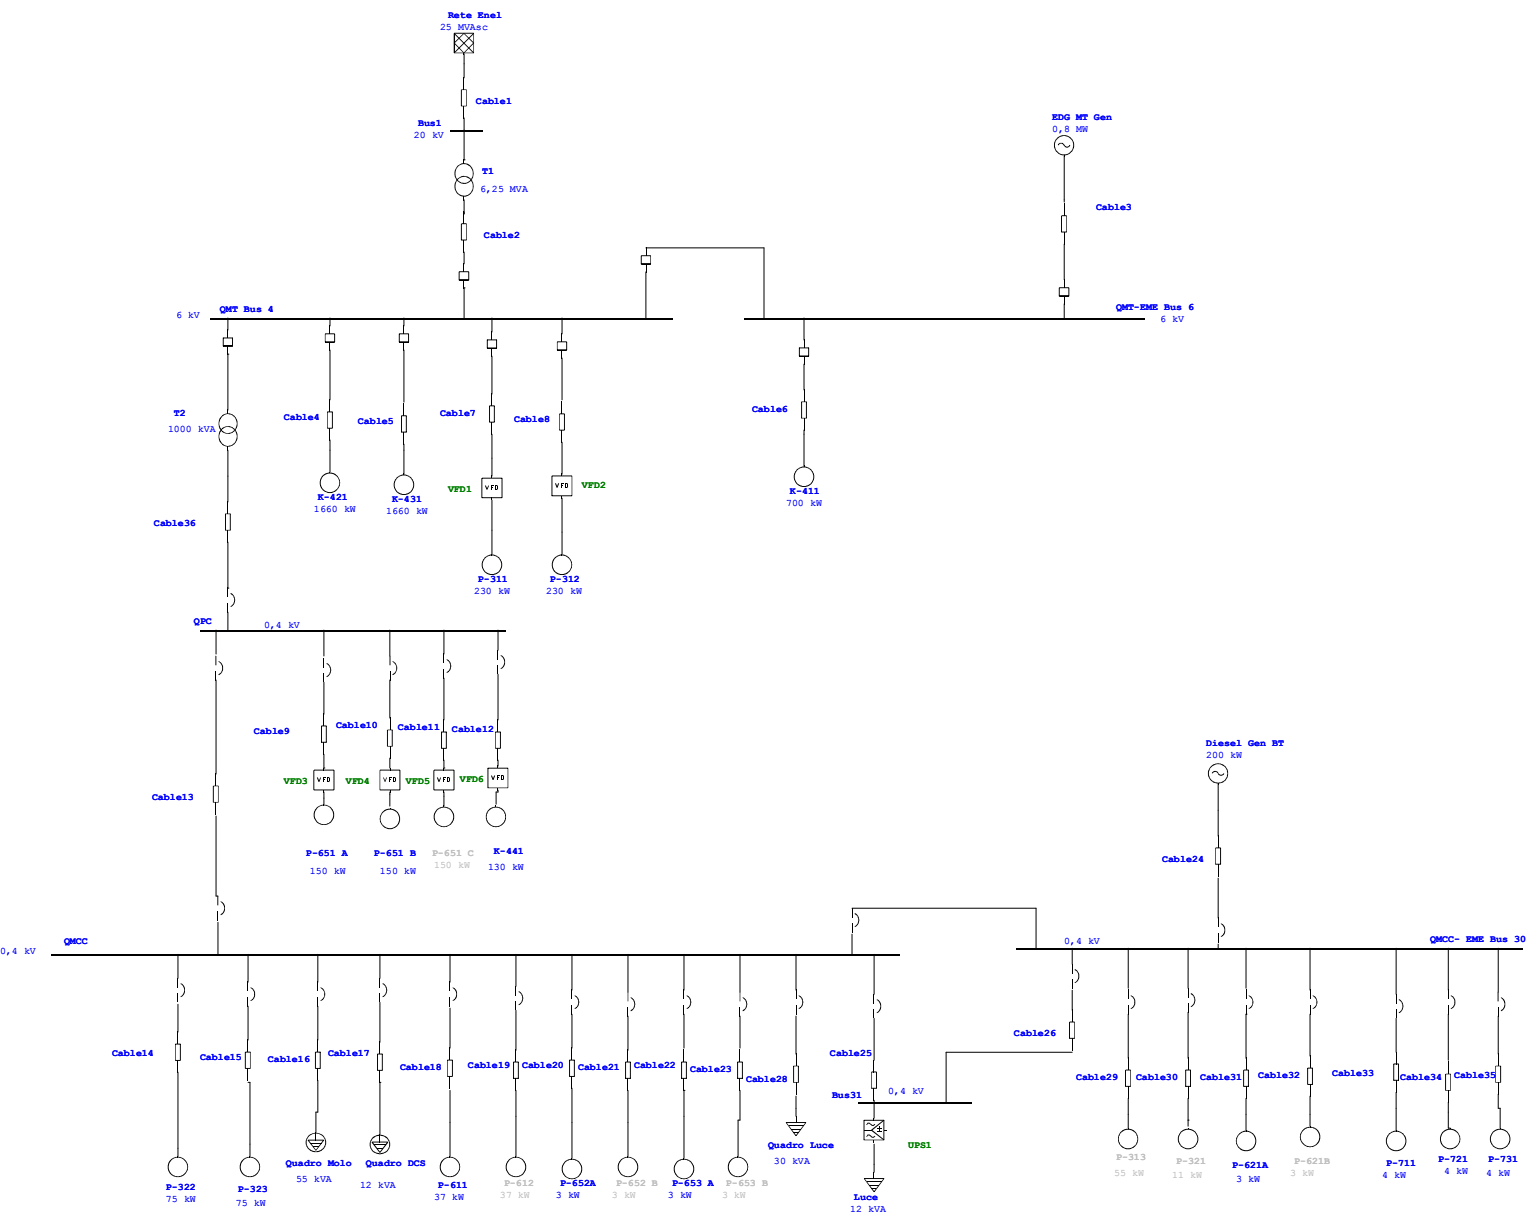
Rete Enel
25 MVAsc

Cable1

Bus1
20 kV

T1
6,25 MVA

Cable2

EDG MT Gen
0,8 MW

Cable3

6 kV
QMT Bus 4

QMT-EME Bus 6
6 kV

T2
1000 kVA

Cable4
Cable5
Cable7
Cable8
Cable6

K-421
1660 kW
K-431
1660 kW
VFD1
VFD
VFD
VFD2
K-411
700 kW

Cable36

P-311
230 kW
P-312
230 kW

QPC
0,4 kV

Cable9
Cable10
Cable11
Cable12

VFD3
VFD
VFD4
VFD
VFD5
VFD
VFD6
VFD

Cable13

P-651 A
150 kW
P-651 B
150 kW
P-651 C
150 kW
K-441
130 kW

Diesel Gen BT
200 kW

Cable24

0,4 kV
QMCC

0,4 kV
QMCC- EME Bus 30

Cable14
Cable15
Cable16
Cable17
Cable18
Cable19
Cable20
Cable21
Cable22
Cable23
Cable28
Cable25
Cable26

Bus31
0,4 kV

UPS1

Cable29
Cable30
Cable31
Cable32
Cable33
Cable34
Cable35

P-322
75 kW
P-323
75 kW
Quadro Molo
55 kVA
Quadro DCS
12 kVA
P-611
37 kW
P-612
37 kW
P-652A
3 kW
P-652 B
3 kW
P-653 A
3 kW
P-653 B
3 kW
Quadro Luce
30 kVA
Luce
12 kVA

P-313
55 kW
P-321
11 kW
P-621A
3 kW
P-621B
3 kW
P-711
4 kW
P-721
4 kW
P-731
4 kW